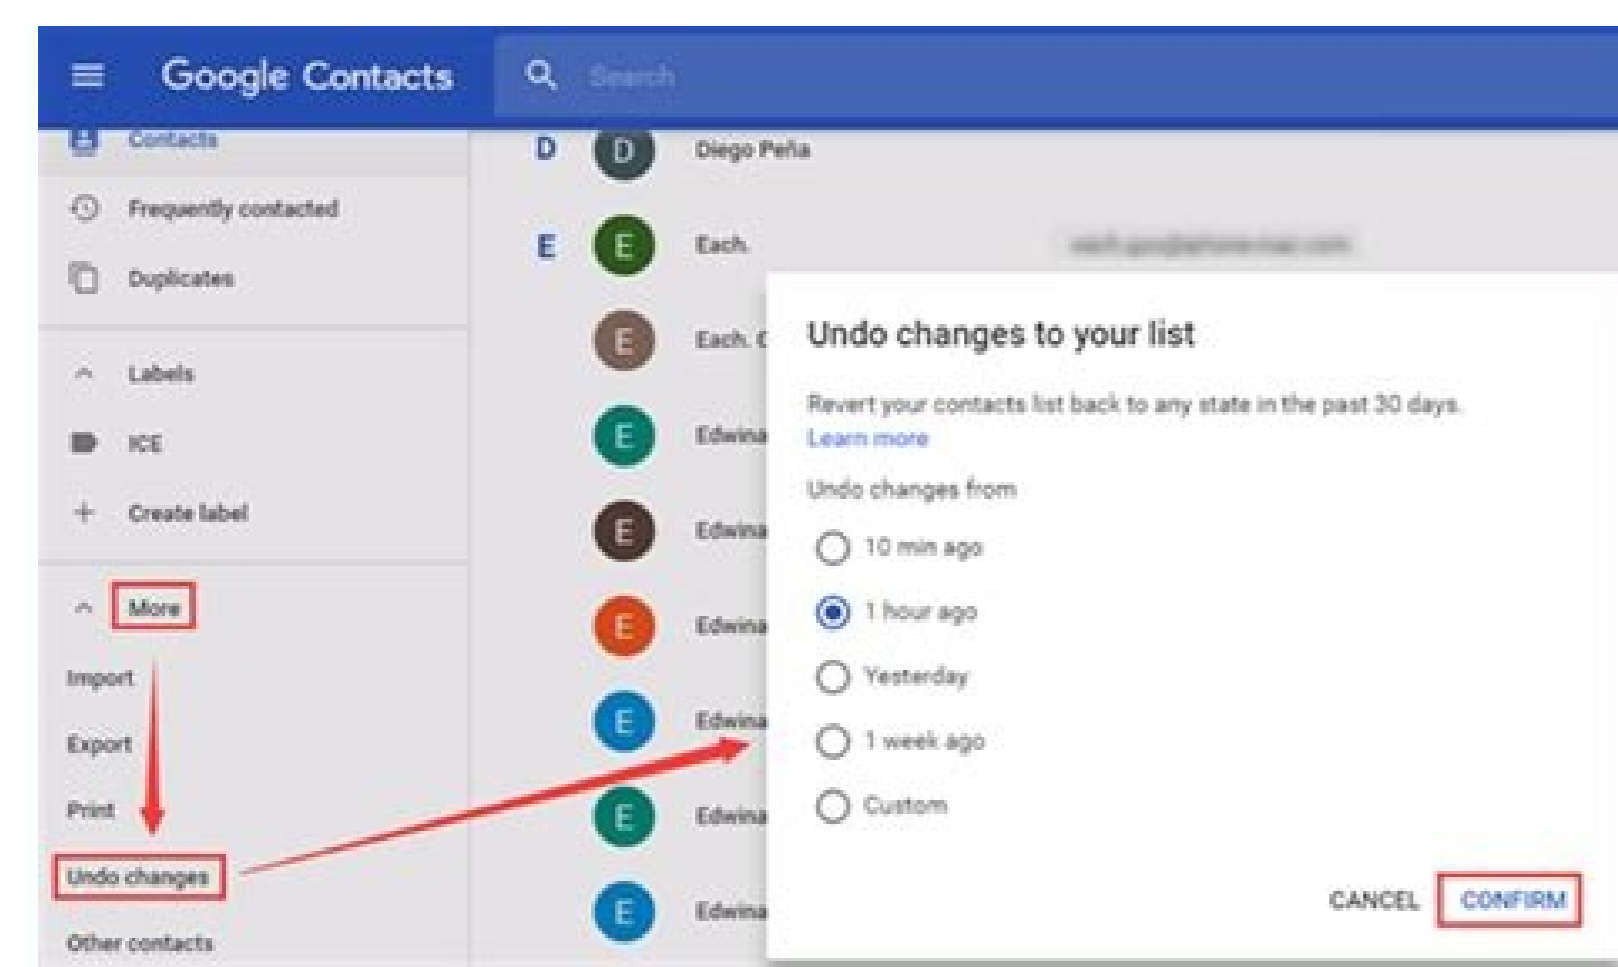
Google Contacts

Search

Contacts

Frequently contacted

Duplicates

Labels

ICE

Create label

More

Import

Export

Print

Undo changes

Other contacts

D

D Diego Peña

E

E Each. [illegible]

E Each. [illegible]

E Edwina

E Edwina

E Edwina

E Edwina

E Edwina

E Edwina

Undo changes to your list

Revert your contacts list back to any state in the past 30 days. Learn more

Undo changes from

10 min ago

1 hour ago

Yesterday

1 week ago

Custom

CANCEL CONFIRM